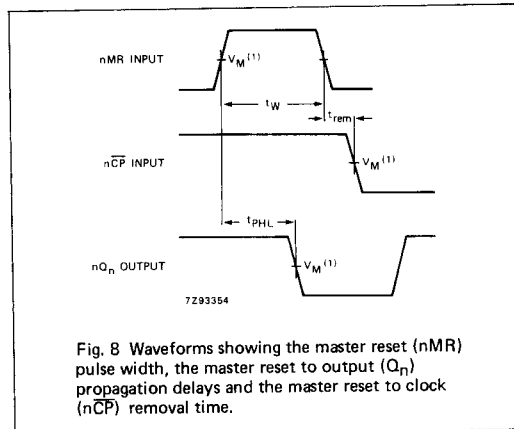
nMR INPUT

$V_M{}^{(1)}$

$t_W$

$t_{rem}$

$n\overline{CP}$ INPUT

$V_M{}^{(1)}$

$t_{PHL}$

$nQ_n$ OUTPUT

$V_M{}^{(1)}$

7Z93354

Fig. 8 Waveforms showing the master reset (nMR) pulse width, the master reset to output ($Q_n$) propagation delays and the master reset to clock ($n\overline{CP}$) removal time.